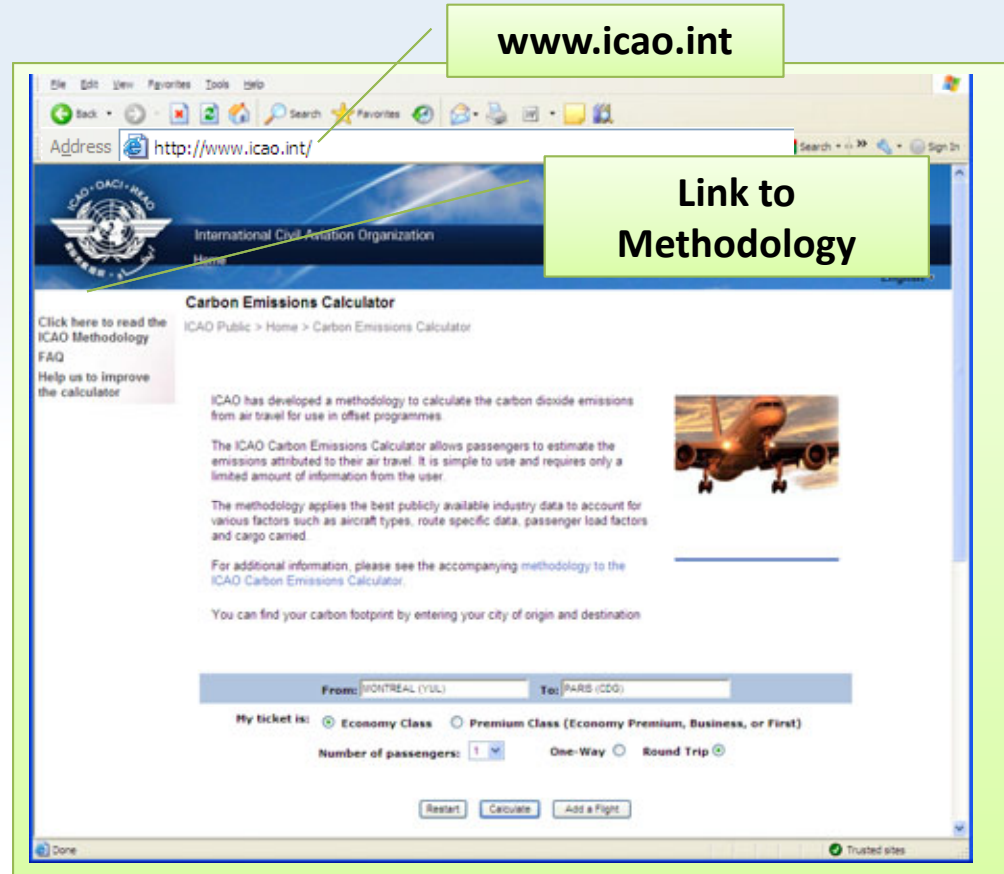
www.icao.int

File Edit View Favorites Tools Help

Back Search Favorites

Address http://www.icao.int/

Search Sign In

Link to Methodology

ICAO • OACI • ИКАО

International Civil Aviation Organization

Home

English

Carbon Emissions Calculator

ICAO Public > Home > Carbon Emissions Calculator

Click here to read the ICAO Methodology

FAQ

Help us to improve the calculator

ICAO has developed a methodology to calculate the carbon dioxide emissions from air travel for use in offset programmes.

The ICAO Carbon Emissions Calculator allows passengers to estimate the emissions attributed to their air travel. It is simple to use and requires only a limited amount of information from the user.

The methodology applies the best publicly available industry data to account for various factors such as aircraft types, route specific data, passenger load factors and cargo carried.

For additional information, please see the accompanying methodology to the ICAO Carbon Emissions Calculator.

You can find your carbon footprint by entering your city of origin and destination

From: MONTREAL (YUL) To: PARIS (CDG)

My ticket is: Economy Class Premium Class (Economy Premium, Business, or First)

Number of passengers: 1 One-Way Round Trip

Restart Calculate Add a Flight

Done

Trusted sites